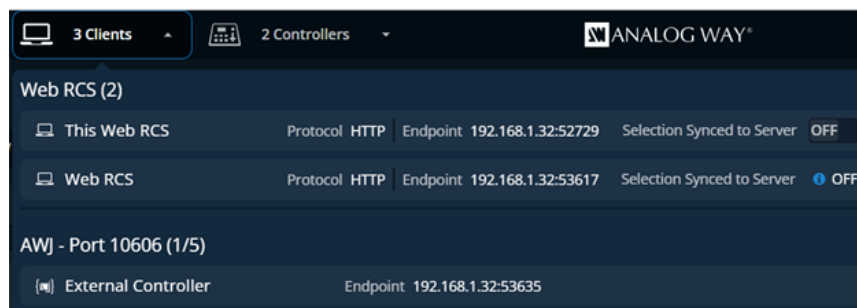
3 Clients
2 Controllers
ANALOG WAY®

Web RCS (2)

This Web RCS Protocol HTTP Endpoint 192.168.1.32:52729 Selection Synced to Server OFF

Web RCS Protocol HTTP Endpoint 192.168.1.32:53617 Selection Synced to Server OFF

AWJ - Port 10606 (1/5)

External Controller Endpoint 192.168.1.32:53635